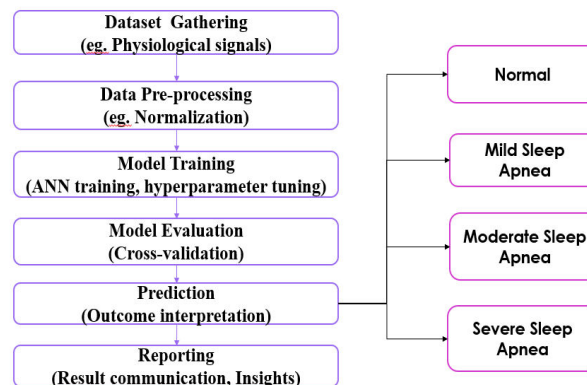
Dataset Gathering
(eg. Physiological signals)

Data Pre-processing
(eg. Normalization)

Model Training
(ANN training, hyperparameter tuning)

Model Evaluation
(Cross-validation)

Prediction
(Outcome interpretation)

Reporting
(Result communication, Insights)

Normal

Mild Sleep Apnea

Moderate Sleep Apnea

Severe Sleep Apnea